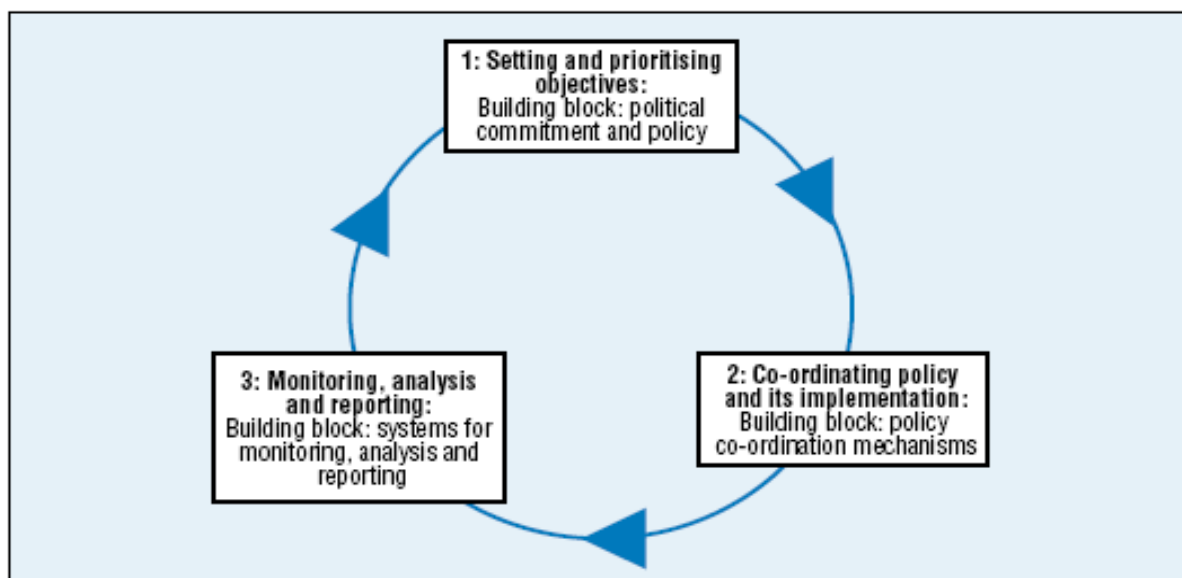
1: Setting and prioritising objectives:
Building block: political commitment and policy

2: Co-ordinating policy and its implementation:
Building block: policy co-ordination mechanisms

3: Monitoring, analysis and reporting:
Building block: systems for monitoring, analysis and reporting